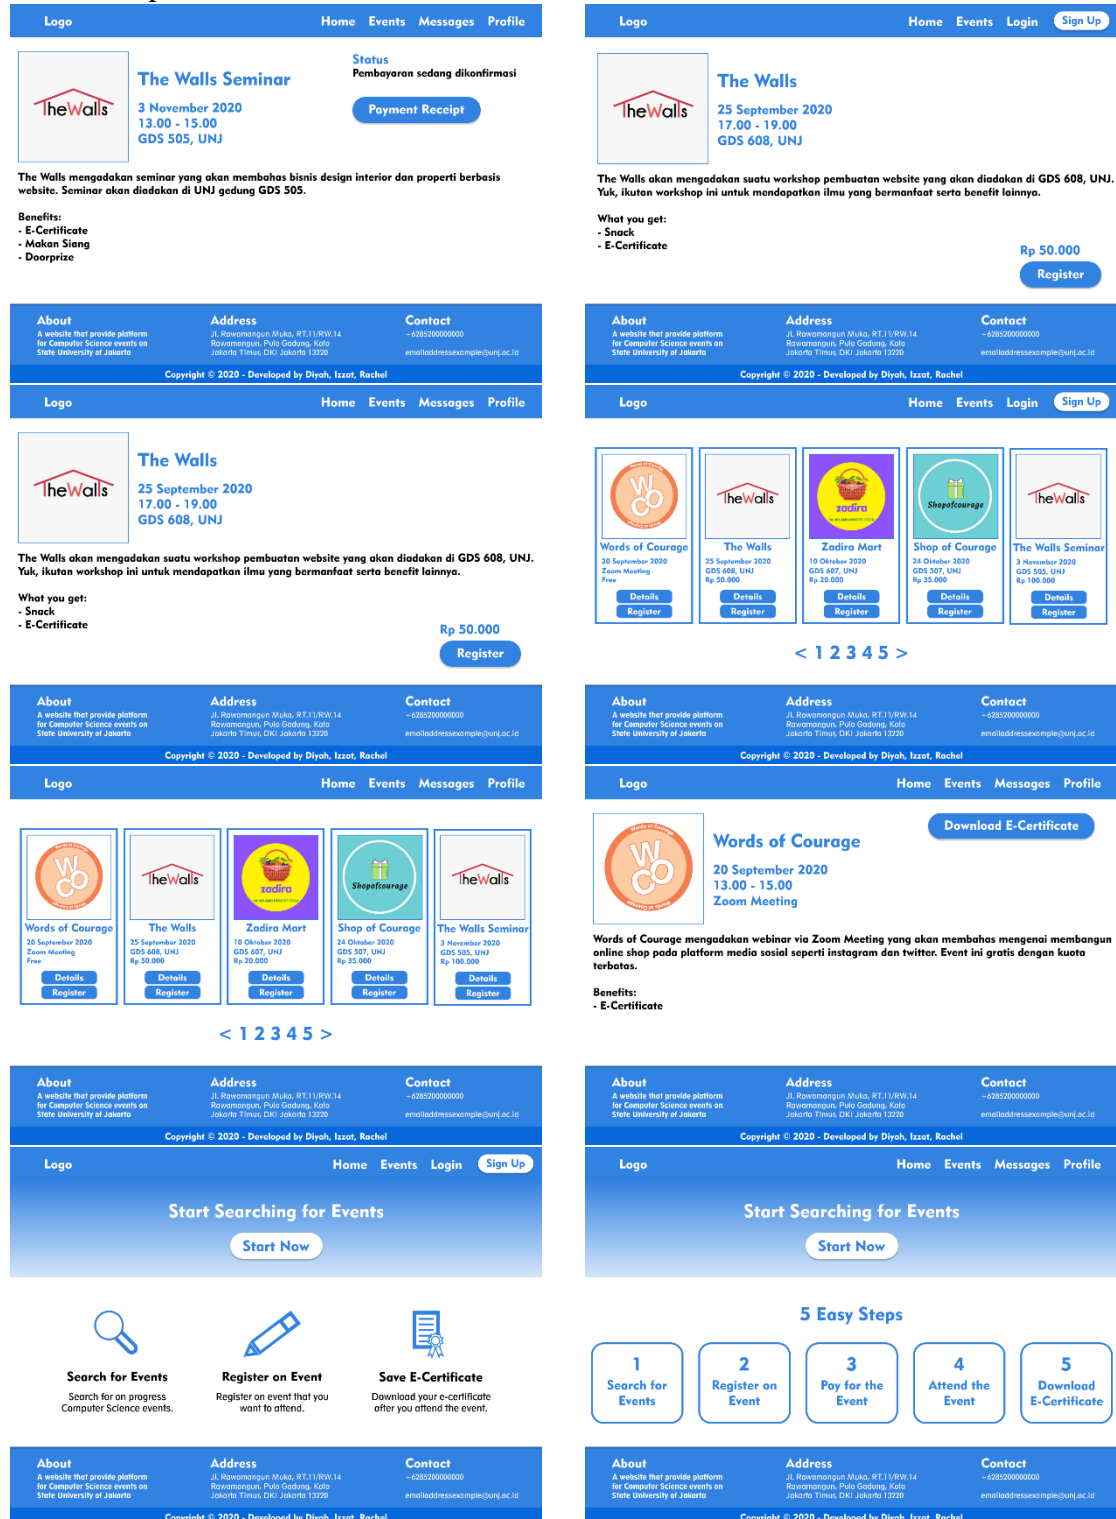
Logo Home Events Messages Profile

TheWalls

The Walls Seminar

3 November 2020
13.00 - 15.00
GDS 505, UNJ

Status
Pembayaran sedang dikonfirmasi

Payment Receipt

The Walls mengadakan seminar yang akan membahas bisnis design interior dan properti berbasis website. Seminar akan diadakan di UNJ gedung GDS 505.

Benefits:
- E-Certificate
- Makan Siang
- Doorprize

About
A website that provide platform for Computer Science events on State University of Jakarta

Address
Jl. Rawamangun Muka, RT.11/RW.14 Rawamangun, Pulo Gadung, Kota Jakarta Timur, DKI Jakarta 13220

Contact
+6285200000000
emailaddressexample@unj.ac.id

Copyright © 2020 - Developed by Diyah, Izzat, Rachel

Logo Home Events Login Sign Up

TheWalls

The Walls

25 September 2020
17.00 - 19.00
GDS 608, UNJ

The Walls akan mengadakan suatu workshop pembuatan website yang akan diadakan di GDS 608, UNJ. Yuk, ikutan workshop ini untuk mendapatkan ilmu yang bermanfaat serta benefit lainnya.

What you get:
- Snack
- E-Certificate

Rp 50.000
Register

About
A website that provide platform for Computer Science events on State University of Jakarta

Address
Jl. Rawamangun Muka, RT.11/RW.14 Rawamangun, Pulo Gadung, Kota Jakarta Timur, DKI Jakarta 13220

Contact
+6285200000000
emailaddressexample@unj.ac.id

Copyright © 2020 - Developed by Diyah, Izzat, Rachel

Logo Home Events Messages Profile

TheWalls

The Walls

25 September 2020
17.00 - 19.00
GDS 608, UNJ

The Walls akan mengadakan suatu workshop pembuatan website yang akan diadakan di GDS 608, UNJ. Yuk, ikutan workshop ini untuk mendapatkan ilmu yang bermanfaat serta benefit lainnya.

What you get:
- Snack
- E-Certificate

Rp 50.000
Register

About
A website that provide platform for Computer Science events on State University of Jakarta

Address
Jl. Rawamangun Muka, RT.11/RW.14 Rawamangun, Pulo Gadung, Kota Jakarta Timur, DKI Jakarta 13220

Contact
+6285200000000
emailaddressexample@unj.ac.id

Copyright © 2020 - Developed by Diyah, Izzat, Rachel

Logo Home Events Login Sign Up

Words of Courage
20 September 2020
Zoom Meeting
Free
Details
Register

TheWalls
The Walls
25 September 2020
GDS 608, UNJ
Rp 50.000
Details
Register

zadira
Zadira Mart
10 Oktober 2020
GDS 607, UNJ
Rp 20.000
Details
Register

Shopofcourage
Shop of Courage
24 Oktober 2020
GDS 507, UNJ
Rp 35.000
Details
Register

TheWalls
The Walls Seminar
3 November 2020
GDS 505, UNJ
Rp 100.000
Details
Register

< 1 2 3 4 5 >

About
A website that provide platform for Computer Science events on State University of Jakarta

Address
Jl. Rawamangun Muka, RT.11/RW.14 Rawamangun, Pulo Gadung, Kota Jakarta Timur, DKI Jakarta 13220

Contact
+6285200000000
emailaddressexample@unj.ac.id

Copyright © 2020 - Developed by Diyah, Izzat, Rachel

Logo Home Events Messages Profile

Words of Courage
20 September 2020
Zoom Meeting
Free
Details
Register

TheWalls
The Walls
25 September 2020
GDS 608, UNJ
Rp 50.000
Details
Register

zadira
Zadira Mart
10 Oktober 2020
GDS 607, UNJ
Rp 20.000
Details
Register

Shopofcourage
Shop of Courage
24 Oktober 2020
GDS 507, UNJ
Rp 35.000
Details
Register

TheWalls
The Walls Seminar
3 November 2020
GDS 505, UNJ
Rp 100.000
Details
Register

< 1 2 3 4 5 >

About
A website that provide platform for Computer Science events on State University of Jakarta

Address
Jl. Rawamangun Muka, RT.11/RW.14 Rawamangun, Pulo Gadung, Kota Jakarta Timur, DKI Jakarta 13220

Contact
+6285200000000
emailaddressexample@unj.ac.id

Copyright © 2020 - Developed by Diyah, Izzat, Rachel

Logo Home Events Messages Profile

Words of Courage

20 September 2020
13.00 - 15.00
Zoom Meeting

Download E-Certificate

Words of Courage mengadakan webinar via Zoom Meeting yang akan membahas mengenai membangun online shop pada platform media sosial seperti instagram dan twitter. Event ini gratis dengan kuota terbatas.

Benefits:
- E-Certificate

About
A website that provide platform for Computer Science events on State University of Jakarta

Address
Jl. Rawamangun Muka, RT.11/RW.14 Rawamangun, Pulo Gadung, Kota Jakarta Timur, DKI Jakarta 13220

Contact
+6285200000000
emailaddressexample@unj.ac.id

Copyright © 2020 - Developed by Diyah, Izzat, Rachel

Logo Home Events Login Sign Up

Start Searching for Events
Start Now

Search for Events
Search for on progress Computer Science events.

Register on Event
Register on event that you want to attend.

Save E-Certificate
Download your e-certificate after you attend the event.

About
A website that provide platform for Computer Science events on State University of Jakarta

Address
Jl. Rawamangun Muka, RT.11/RW.14 Rawamangun, Pulo Gadung, Kota Jakarta Timur, DKI Jakarta 13220

Contact
+6285200000000
emailaddressexample@unj.ac.id

Copyright © 2020 - Developed by Diyah, Izzat, Rachel

Logo Home Events Messages Profile

Start Searching for Events
Start Now

5 Easy Steps

1
Search for Events

2
Register on Event

3
Pay for the Event

4
Attend the Event

5
Download E-Certificate

About
A website that provide platform for Computer Science events on State University of Jakarta

Address
Jl. Rawamangun Muka, RT.11/RW.14 Rawamangun, Pulo Gadung, Kota Jakarta Timur, DKI Jakarta 13220

Contact
+6285200000000
emailaddressexample@unj.ac.id

Copyright © 2020 - Developed by Diyah, Izzat, Rachel